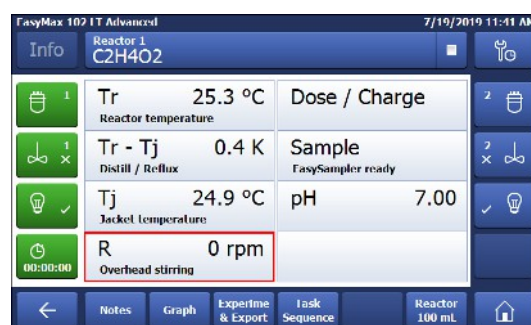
EasyMax 102 LT Advanced 7/19/2019 11:41 AM

Info

Reactor 1
C2H4O2

1

Tr 25.3 °C
Reactor temperature

Dose / Charge

2

1

Tr - Tj 0.4 K
Distill / Reflux

Sample
EasySampler ready

2

Tj 24.9 °C
Jacket temperature

pH 7.00

00:00:00

R 0 rpm
Overhead stirring

←

Notes

Graph

Experime & Export

Task Sequence

Reactor 100 mL